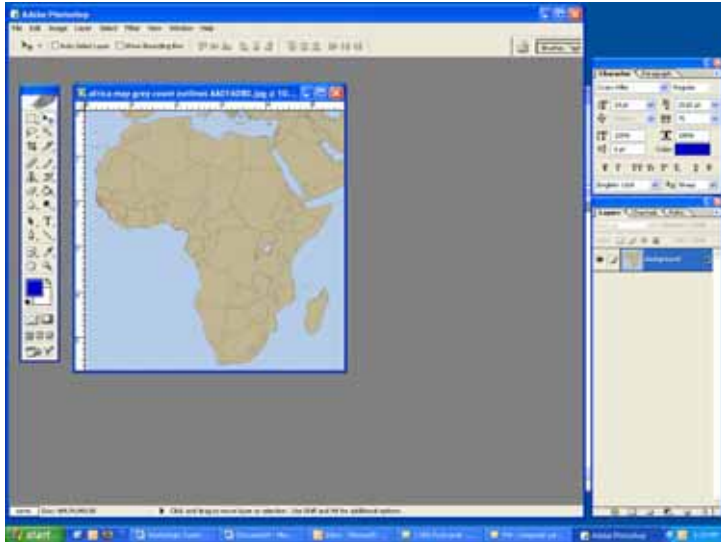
Adobe Photoshop

File Edit Image Layer Select Filter View Window Help

Auto Select Layer Show Bounding Box

africa-map-grey-count outlines AA014080.jpg @ 10...

Character Paragraph

Regular

Color:

English: USA

Sharp

Layers Channels Paths

Background

Click and drag to move layer or selection. Use Shift and Alt for additional options.

start

Adobe Photoshop